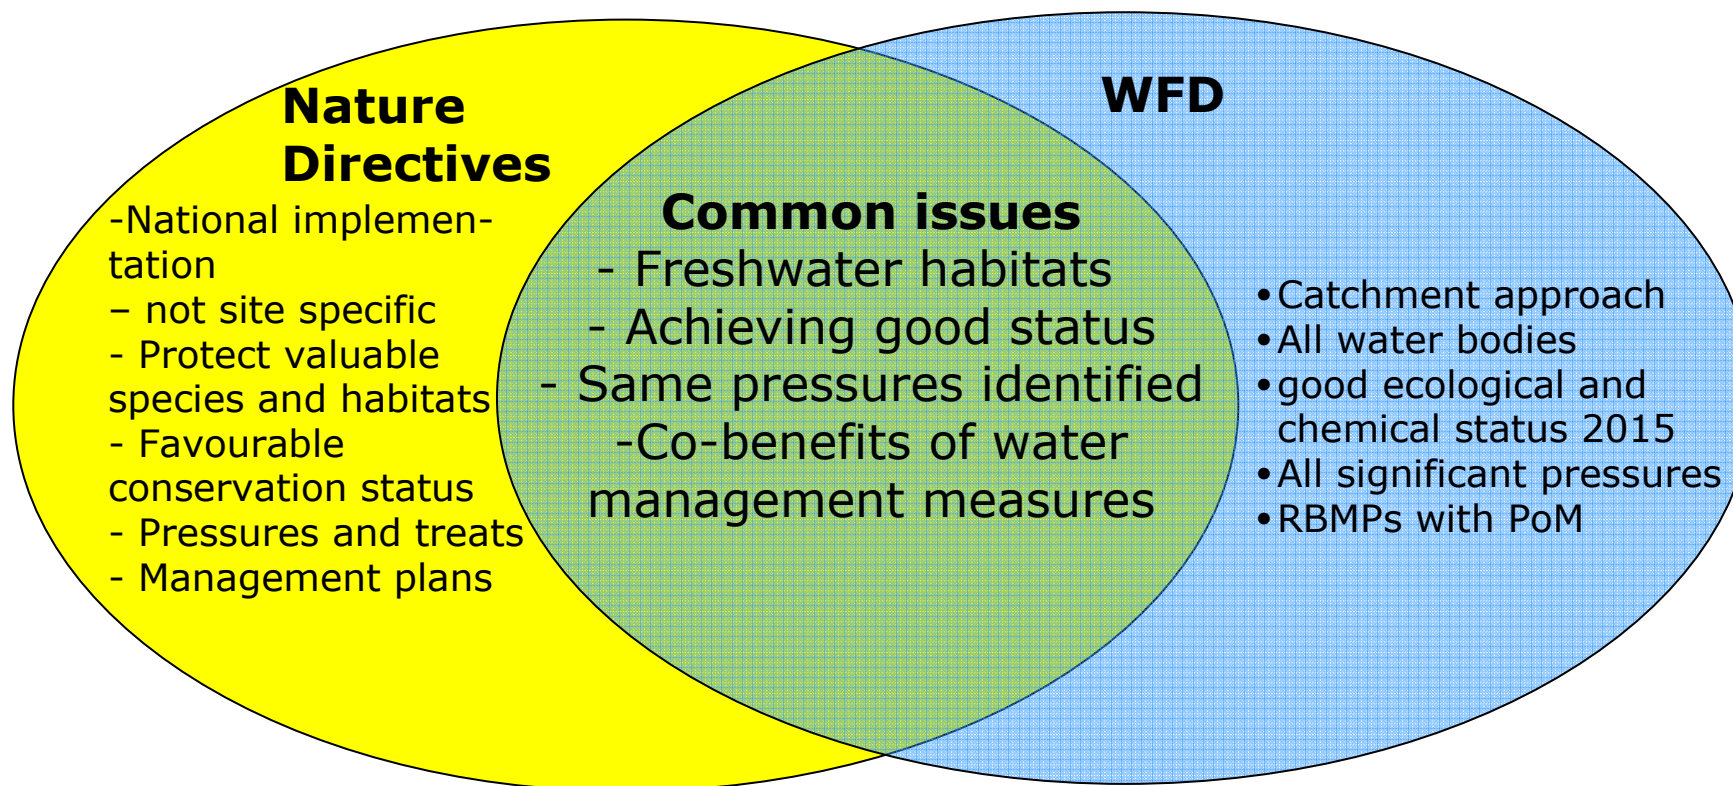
Nature Directives

-National implementation
– not site specific
- Protect valuable species and habitats
- Favourable conservation status
- Pressures and treats
- Management plans

WFD

Common issues
- Freshwater habitats
- Achieving good status
- Same pressures identified
-Co-benefits of water management measures

•Catchment approach
•All water bodies
•good ecological and chemical status 2015
•All significant pressures
•RBMPs with PoM